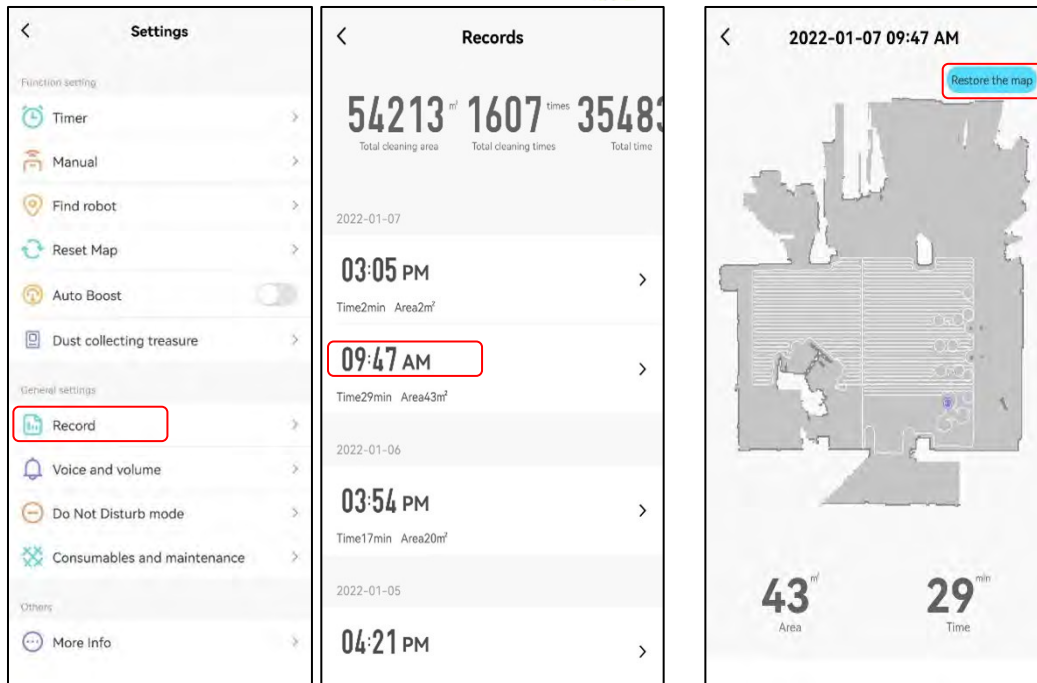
Settings

Function setting

Timer

Manual

Find robot

Reset Map

Auto Boost

Dust collecting treasure

General settings

Record

Voice and volume

Do Not Disturb mode

Consumables and maintenance

Others

More Info

Records

54213 $m^2$ 1607 times 3548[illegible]

Total cleaning area Total cleaning times Total time

2022-01-07

03:05 PM

Time2min Area2$m^2$

09:47 AM

Time29min Area43$m^2$

2022-01-06

03:54 PM

Time17min Area20$m^2$

2022-01-05

04:21 PM

2022-01-07 09:47 AM

Restore the map

43 $m^2$

Area

29 min

Time